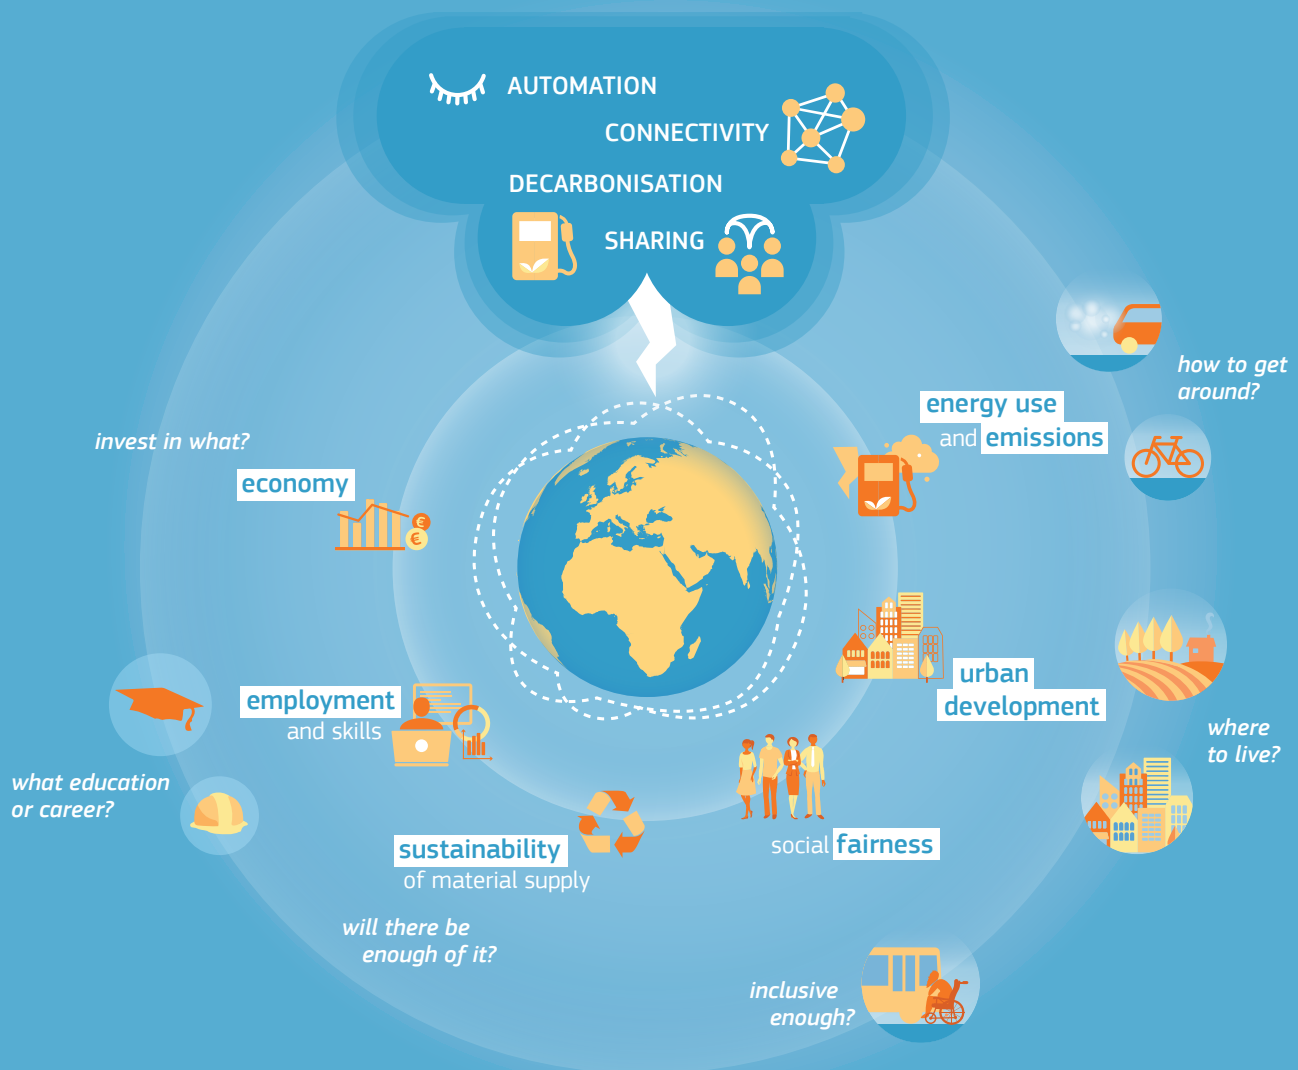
AUTOMATION

CONNECTIVITY

DECARBONISATION

SHARING

how to get around?

energy use and emissions

invest in what?

economy

urban development

where to live?

employment and skills

what education or career?

sustainability of material supply

social fairness

will there be enough of it?

inclusive enough?